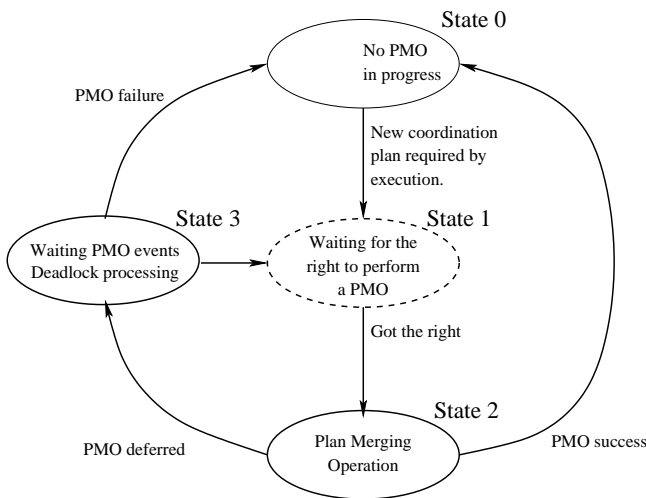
State 0

No PMO in progress

PMO failure

New coordination plan required by execution.

State 3

State 1

Waiting PMO events Deadlock processing

Waiting for the right to perform a PMO

Got the right

State 2

PMO deferred

Plan Merging Operation

PMO success